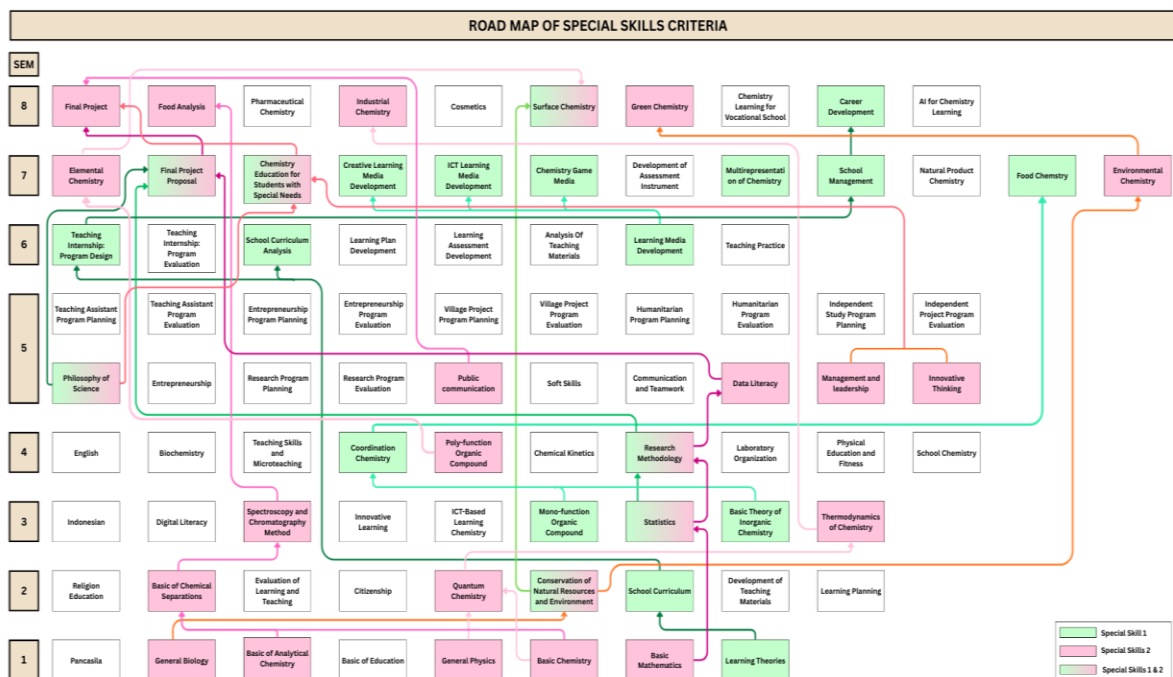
ROAD MAP OF SPECIAL SKILLS CRITERIA

SEM

8
Final Project
Food Analysis
Pharmaceutical Chemistry
Industrial Chemistry
Cosmetics
Surface Chemistry
Green Chemistry
Chemistry Learning for Vocational School
Career Development
AI for Chemistry Learning

7
Elemental Chemistry
Final Project Proposal
Chemistry Education for Students with Special Needs
Creative Learning Media Development
ICT Learning Media Development
Chemistry Game Media
Development of Assessment Instrument
Multirepresentation of Chemistry
School Management
Natural Product Chemistry
Food Chemistry
Environmental Chemistry

6
Teaching Internship: Program Design
Teaching Internship: Program Evaluation
School Curriculum Analysis
Learning Plan Development
Learning Assessment Development
Analysis Of Teaching Materials
Learning Media Development
Teaching Practice

5
Teaching Assistant Program Planning
Teaching Assistant Program Evaluation
Entrepreneurship Program Planning
Entrepreneurship Program Evaluation
Village Project Program Planning
Village Project Program Evaluation
Humanitarian Program Planning
Humanitarian Program Evaluation
Independent Study Program Planning
Independent Project Program Evaluation
Philosophy of Science
Entrepreneurship
Research Program Planning
Research Program Evaluation
Public communication
Soft Skills
Communication and Teamwork
Data Literacy
Management and leadership
Innovative Thinking

4
English
Biochemistry
Teaching Skills and Microteaching
Coordination Chemistry
Poly-function Organic Compound
Chemical Kinetics
Research Methodology
Laboratory Organization
Physical Education and Fitness
School Chemistry

3
Indonesian
Digital Literacy
Spectroscopy and Chromatography Method
Innovative Learning
ICT-Based Learning Chemistry
Mono-function Organic Compound
Statistics
Basic Theory of Inorganic Chemistry
Thermodynamics of Chemistry

2
Religion Education
Basic of Chemical Separations
Evaluation of Learning and Teaching
Citizenship
Quantum Chemistry
Conservation of Natural Resources and Environment
School Curriculum
Development of Teaching Materials
Learning Planning

1
Pancasila
General Biology
Basic of Analytical Chemistry
Basic of Education
General Physics
Basic Chemistry
Basic Mathematics
Learning Theories

Special Skill 1
Special Skills 2
Special Skills 1 & 2